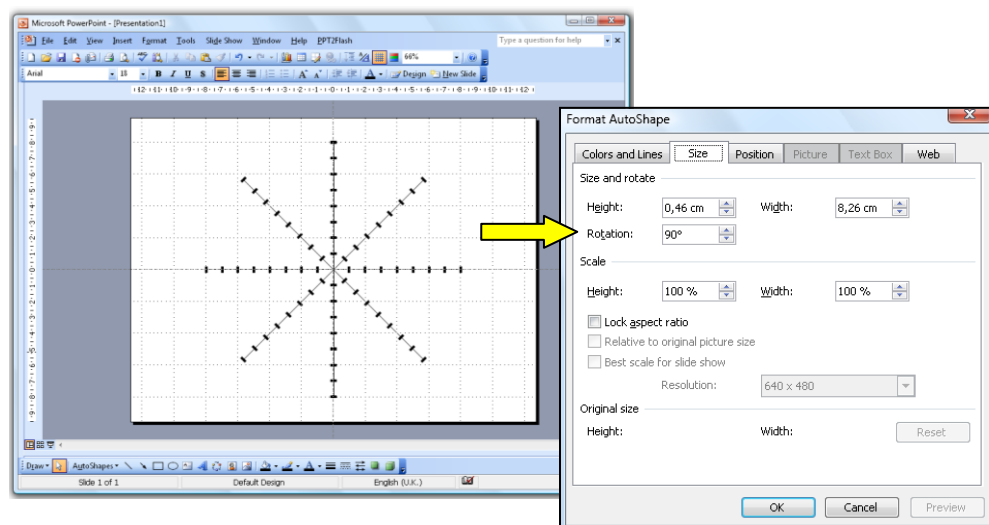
Microsoft PowerPoint - [Presentation1]

File Edit View Insert Format Tools Slide Show Window Help PPT2Flash

Type a question for help

66%

Arial 18 B I U S

Design New Slide

Draw AutoShapes

Slide 1 of 1 Default Design English (U.K.)

Format AutoShape

Colors and Lines | Size | Position | Picture | Text Box | Web

Size and rotate

Height: 0,46 cm Width: 8,26 cm

Rotation: 90°

Scale

Height: 100 % Width: 100 %

Lock aspect ratio

Relative to original picture size

Best scale for slide show

Resolution: 640 x 480

Original size

Height: Width: Reset

OK Cancel Preview